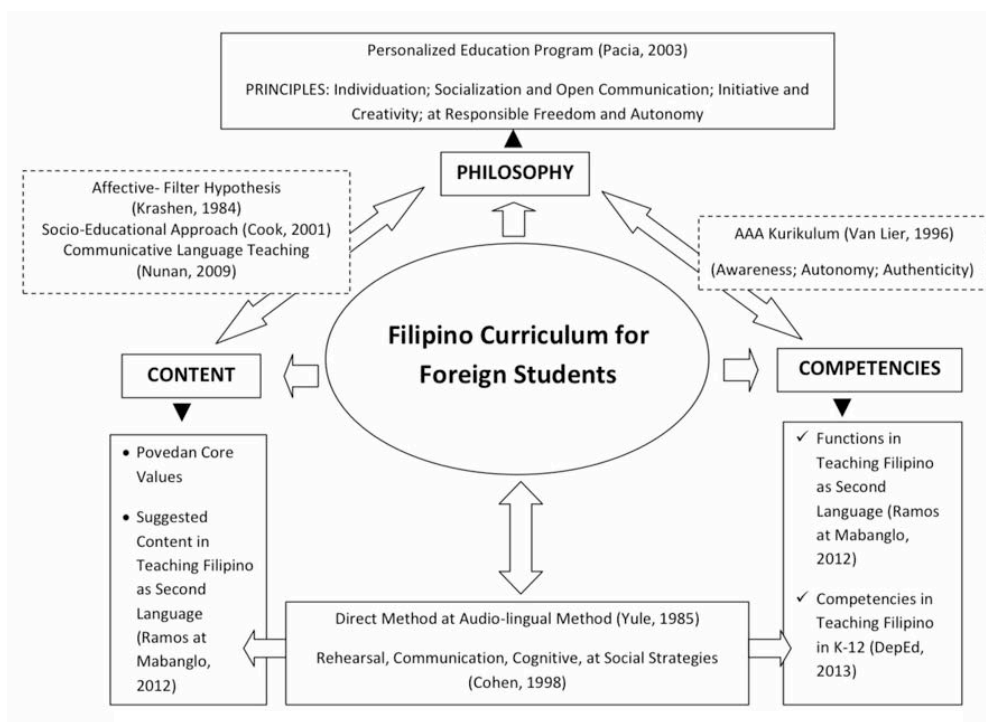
Personalized Education Program (Pacia, 2003)

PRINCIPLES: Individuation; Socialization and Open Communication; Initiative and Creativity; at Responsible Freedom and Autonomy

PHILOSOPHY

Affective- Filter Hypothesis (Krashen, 1984)
Socio-Educational Approach (Cook, 2001)
Communicative Language Teaching (Nunan, 2009)

AAA Kurikulum (Van Lier, 1996)

(Awareness; Autonomy; Authenticity)

Filipino Curriculum for Foreign Students

CONTENT

COMPETENCIES

• Povedan Core Values
• Suggested Content in Teaching Filipino as Second Language (Ramos at Mabanglo, 2012)

✓ Functions in Teaching Filipino as Second Language (Ramos at Mabanglo, 2012)
✓ Competencies in Teaching Filipino in K-12 (DepEd, 2013)

Direct Method at Audio-lingual Method (Yule, 1985)

Rehearsal, Communication, Cognitive, at Social Strategies (Cohen, 1998)